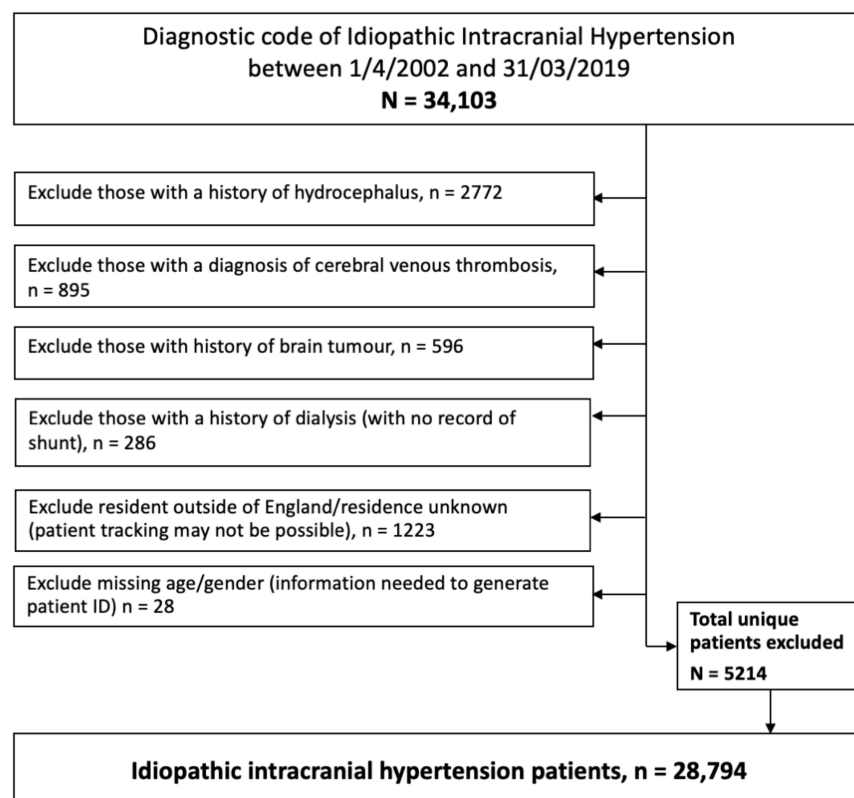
Diagnostic code of Idiopathic Intracranial Hypertension between 1/4/2002 and 31/03/2019
**N = 34,103**

Exclude those with a history of hydrocephalus, n = 2772

Exclude those with a diagnosis of cerebral venous thrombosis, n = 895

Exclude those with history of brain tumour, n = 596

Exclude those with a history of dialysis (with no record of shunt), n = 286

Exclude resident outside of England/residence unknown (patient tracking may not be possible), n = 1223

Exclude missing age/gender (information needed to generate patient ID) n = 28

**Total unique patients excluded**
**N = 5214**

**Idiopathic intracranial hypertension patients, n = 28,794**